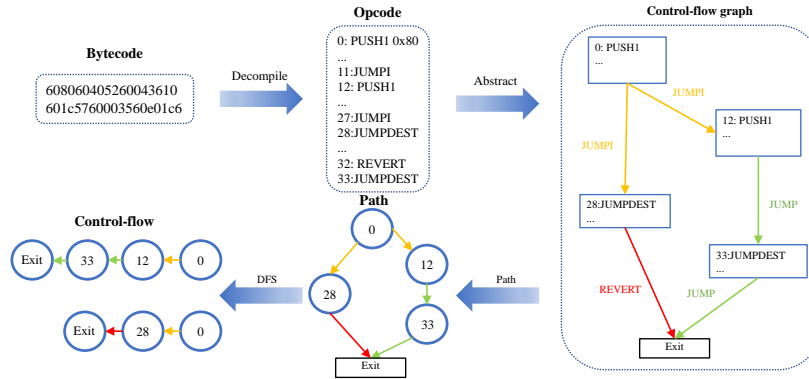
Bytecode

608060405260043610
601c5760003560e01c6

Decompile

Opcode

0: PUSH1 0x80
...
11:JUMPI
12: PUSH1
...
27:JUMPI
28:JUMPDEST
...
32: REVERT
33:JUMPDEST

Abstract

Control-flow graph

0: PUSH1
...

JUMPI

JUMPI

12: PUSH1
...

28:JUMPDEST
...

JUMP

33:JUMPDEST
...

REVERT

JUMP

Exit

Control-flow

Exit 33 12 0

Exit 28 0

DFS

Path

0

28

12

33

Exit

Path